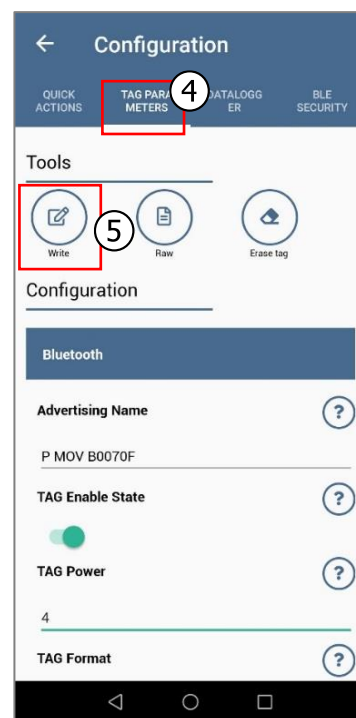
Configuration

QUICK ACTIONS

TAG PARA METERS

4

DATALOGG ER

BLE SECURITY

Tools

5

Write

Raw

Erase tag

Configuration

Bluetooth

Advertising Name

?

P MOV B0070F

TAG Enable State

?

TAG Power

?

4

TAG Format

?